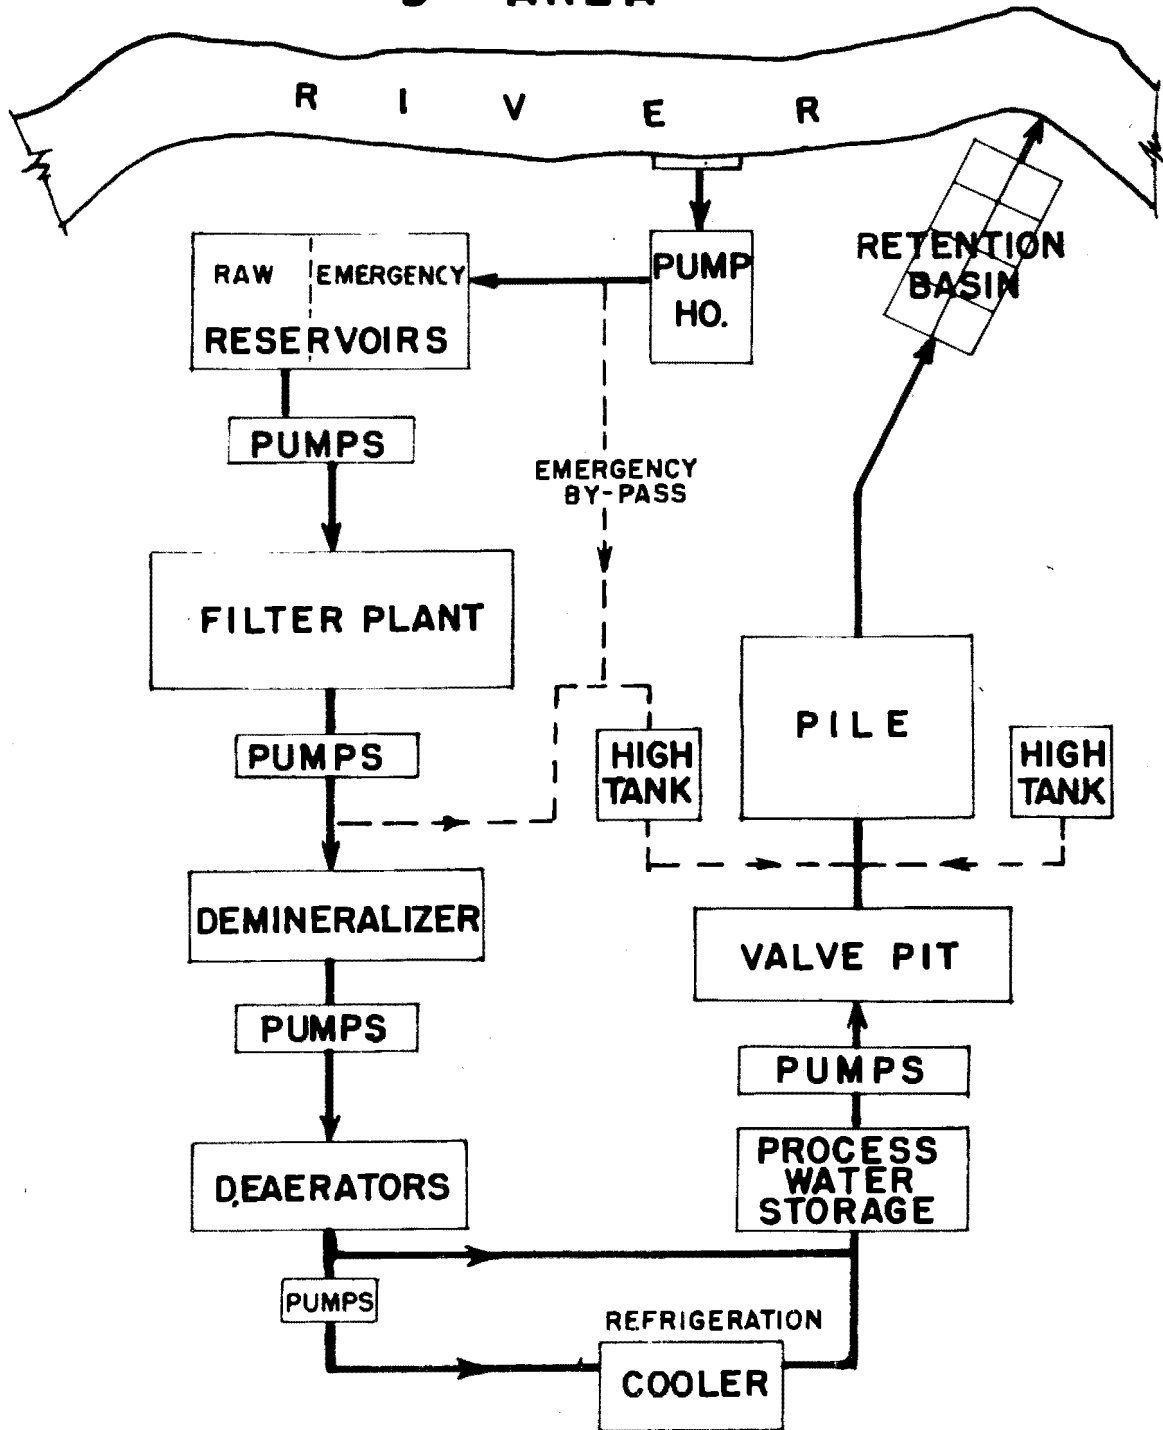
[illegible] AREA

RIVER

RAW EMERGENCY
RESERVOIRS

PUMP HO.

RETENTION BASIN

PUMPS

EMERGENCY BY-PASS

FILTER PLANT

PILE

PUMPS

HIGH TANK

HIGH TANK

DEMINERALIZER

VALVE PIT

PUMPS

PUMPS

PROCESS WATER STORAGE

DEAERATORS

PUMPS

REFRIGERATION

COOLER